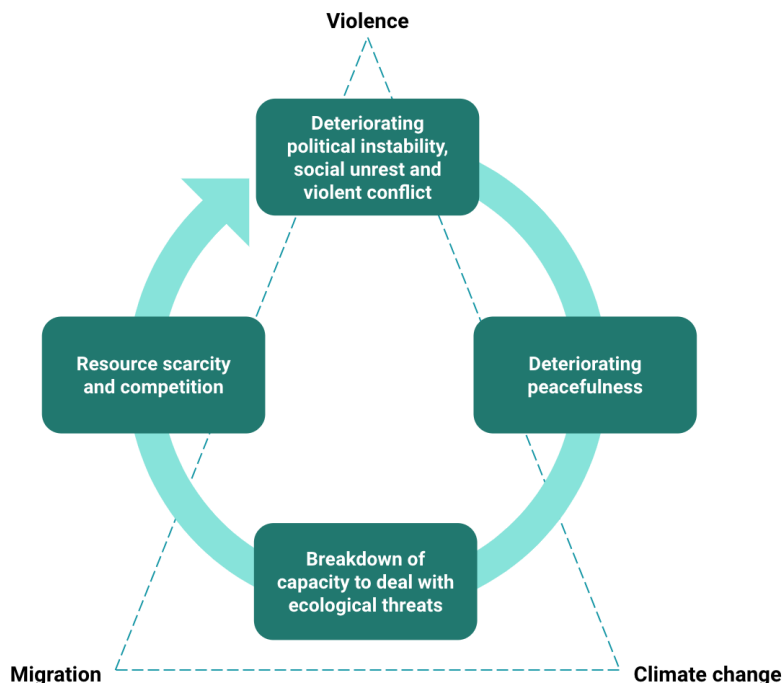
Violence

Deteriorating political instability, social unrest and violent conflict

Deteriorating peacefulness

Breakdown of capacity to deal with ecological threats

Resource scarcity and competition

Migration

Climate change